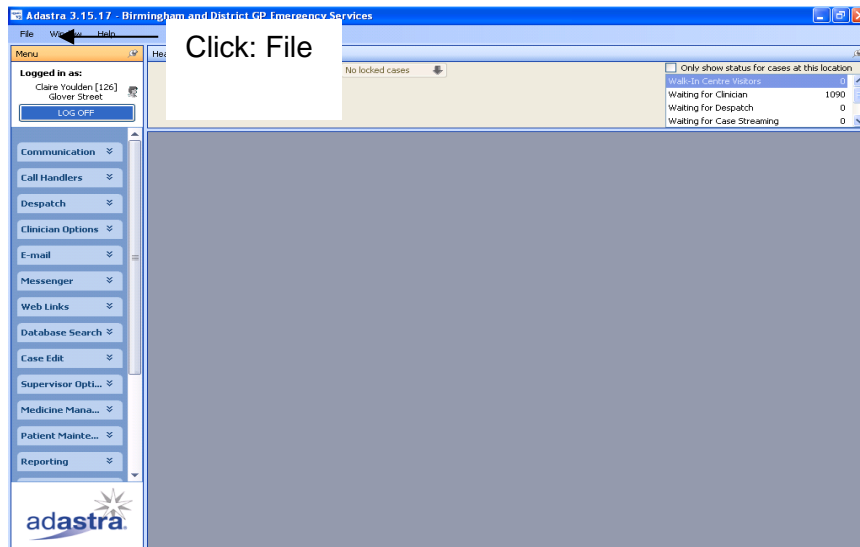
Adastra 3.15.17 - Birmingham and District GP Emergency Services

File Window Help

Click: File

Menu

Logged in as:
Claire Youlden [126]
Glover Street

LOG OFF

Hea

No locked cases

Only show status for cases at this location

| | |
|---|---|
| Walk-In Centre Visitors | 0 |
| Waiting for Clinician | 1090 |
| Waiting for Despatch | 0 |
| Waiting for Case Streaming | 0 |

Communication
Call Handlers
Despatch
Clinician Options
E-mail
Messenger
Web Links
Database Search
Case Edit
Supervisor Opti...
Medicine Mana...
Patient Mainte...
Reporting

adastra